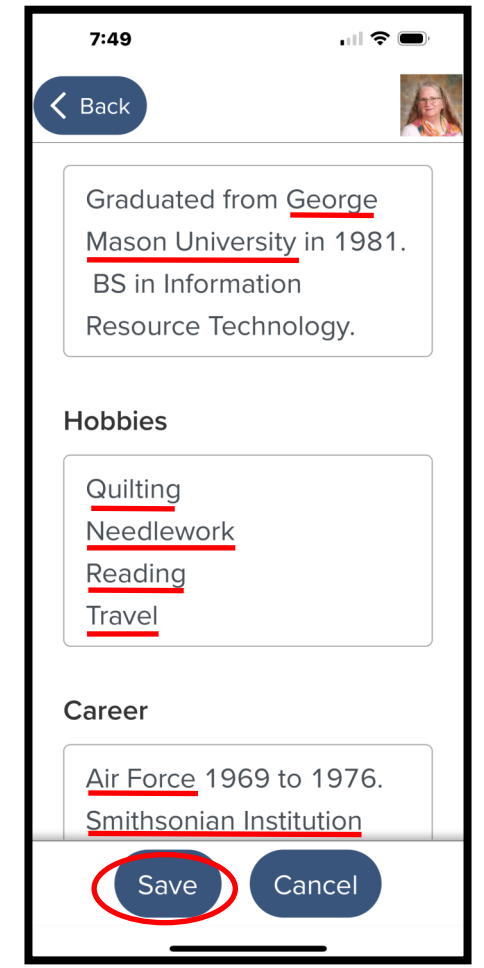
7:49

Back

Graduated from George Mason University in 1981. BS in Information Resource Technology.

Hobbies

Quilting
Needlework
Reading
Travel

Career

Air Force 1969 to 1976.
Smithsonian Institution

Save
Cancel